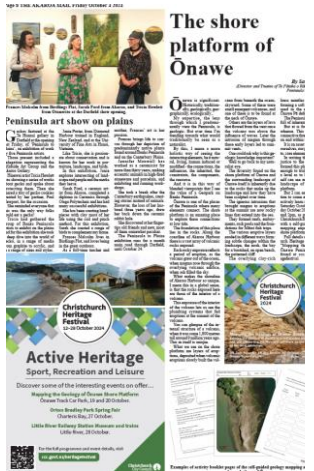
Page 6 THE AKAROA MAIL, Friday October 4 2024

Peninsula art show on plains

Frances Malcolm from Birdling Flat, Sarah Ford from Akaroa, and Tessa Heeder from Peninsula at the Birdlah show opening.

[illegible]

The shore platform of Ōnawe

By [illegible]

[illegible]

Christchurch Heritage Festival
12–26 October 2024

Active Heritage
Sport, Recreation and Leisure

Discover some of the interesting events on offer...

Mapping the heritage of Ōnawe Shore Platform
Ōnawe Track Car Park, 13 and 20 October

Orton Bradley Park Spring Fair
Charteris Bay, 27 October

Little River Railway Station Museum and Trains
Little River, 20 October

Examples of activity boulder pags of the still-guided geology mapping a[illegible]